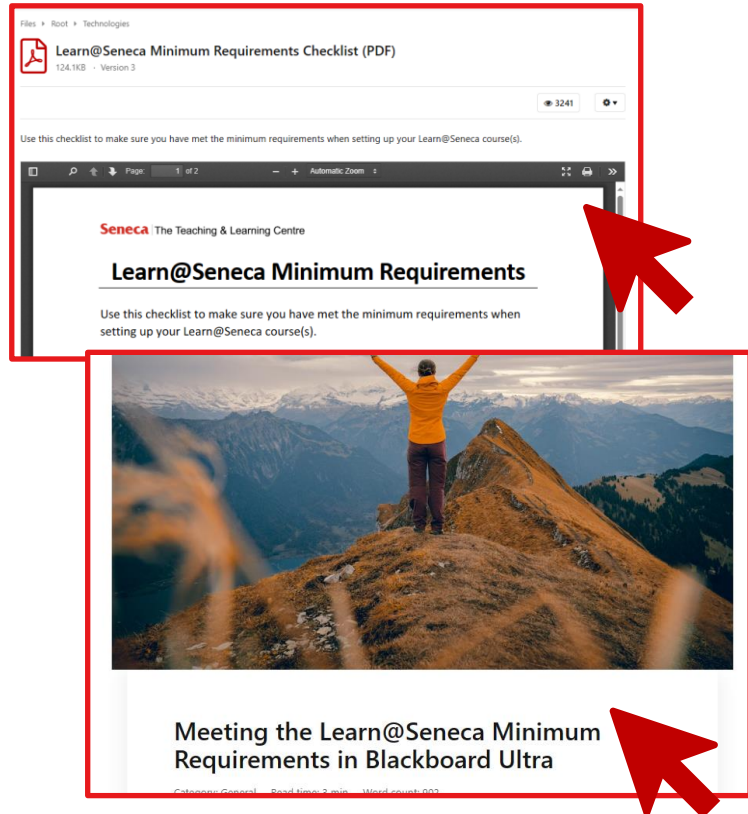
Files ▸ Root ▸ Technologies

Learn@Seneca Minimum Requirements Checklist (PDF)

124.1KB · Version 3

3241

Use this checklist to make sure you have met the minimum requirements when setting up your Learn@Seneca course(s).

Page: 1 of 2

Automatic Zoom

Seneca | The Teaching & Learning Centre

Learn@Seneca Minimum Requirements

Use this checklist to make sure you have met the minimum requirements when setting up your Learn@Seneca course(s).

Meeting the Learn@Seneca Minimum Requirements in Blackboard Ultra

Category: General Read time: 3 min Word count: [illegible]